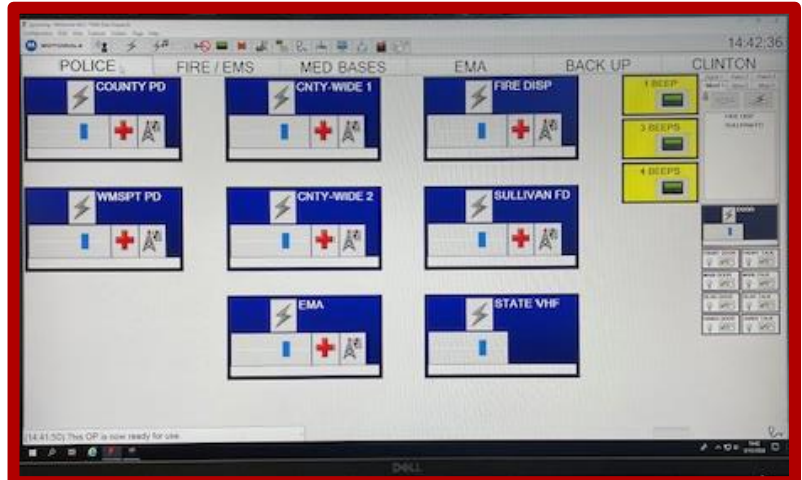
14:42:36

POLICE
FIRE / EMS
MED BASES
EMA
BACK UP
CLINTON

COUNTY PD
CNTY-WIDE 1
FIRE DISP
1 BEEP

3 BEEPS

4 BEEPS

WMSPT PD
CNTY-WIDE 2
SULLIVAN FD

EMA
STATE VHF

[14:41:50] This OP is now ready for use.

DELL